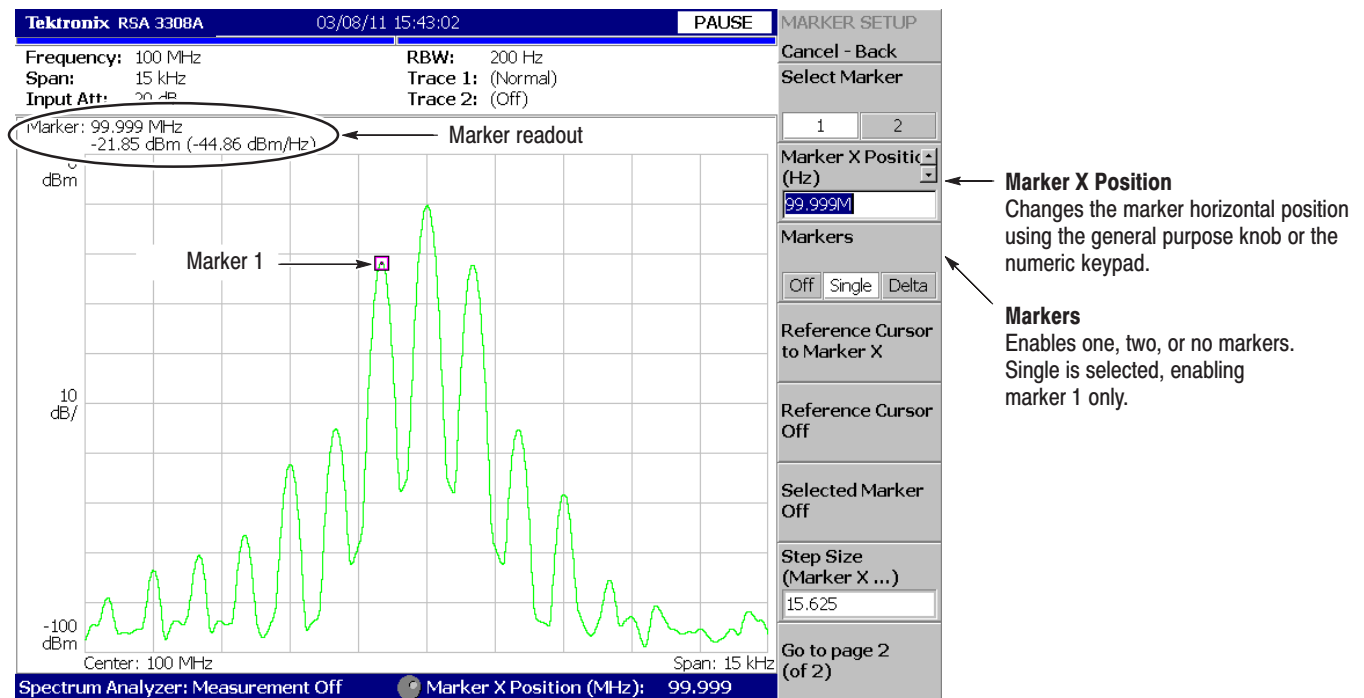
Tektronix RSA 3308A 03/08/11 15:43:02 PAUSE

Frequency: 100 MHz
Span: 15 kHz
Input Att: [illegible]

RBW: 200 Hz
Trace 1: (Normal)
Trace 2: (Off)

Marker: 99.999 MHz
-21.85 dBm (-44.86 dBm/Hz)

Marker readout

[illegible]
dBm

Marker 1

10
dB/

-100
dBm

Center: 100 MHz

Span: 15 kHz

Spectrum Analyzer: Measurement Off

Marker X Position (MHz): 99.999

MARKER SETUP

Cancel - Back

Select Marker

1 2

Marker X Positic
(Hz)

99.999M

Markers

Off Single Delta

Reference Cursor to Marker X

Reference Cursor Off

Selected Marker Off

Step Size (Marker X ...)

15.625

Go to page 2 (of 2)

**Marker X Position**
Changes the marker horizontal position using the general purpose knob or the numeric keypad.

**Markers**
Enables one, two, or no markers. Single is selected, enabling marker 1 only.